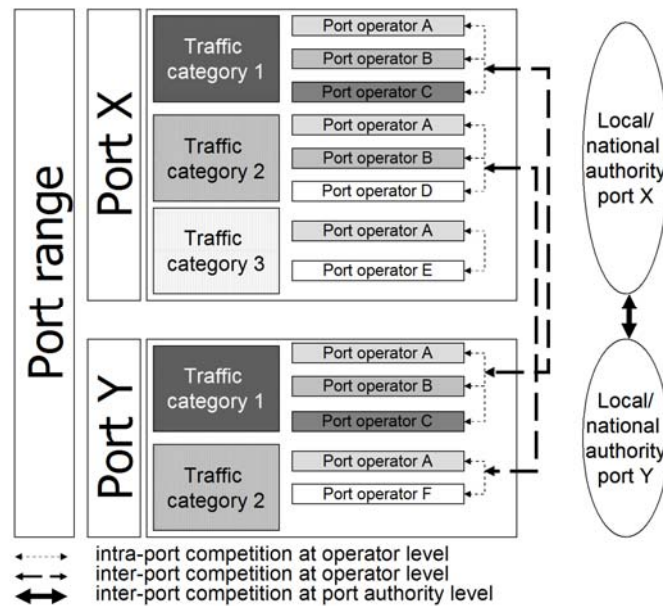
Port range

Port X

Traffic category 1

Port operator A

Port operator B

Port operator C

Traffic category 2

Port operator A

Port operator B

Port operator D

Traffic category 3

Port operator A

Port operator E

Port Y

Traffic category 1

Port operator A

Port operator B

Port operator C

Traffic category 2

Port operator A

Port operator F

Local/ national authority port X

Local/ national authority port Y

intra-port competition at operator level
inter-port competition at operator level
inter-port competition at port authority level